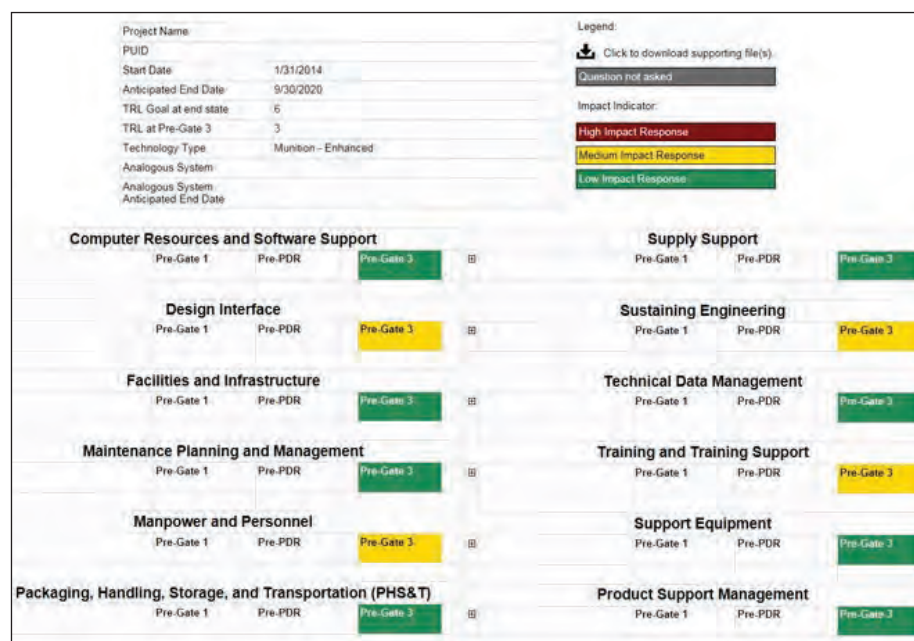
| Project Name | |
|---|---|
| PUID | |
| Start Date | 1/31/2014 |
| Anticipated End Date | 9/30/2020 |
| TRL Goal at end state | 6 |
| TRL at Pre-Gate 3 | 3 |
| Technology Type | Munition – Enhanced |
| Analogous System | |
| Analogous System Anticipated End Date | |

Legend:

Click to download supporting file(s)

Question not asked

Impact Indicator:

High Impact Response

Medium Impact Response

Low Impact Response

Computer Resources and Software Support
Pre-Gate 1 Pre-PDR Pre-Gate 3 ⊞

Supply Support
Pre-Gate 1 Pre-PDR Pre-Gate 3

Design Interface
Pre-Gate 1 Pre-PDR Pre-Gate 3 ⊞

Sustaining Engineering
Pre-Gate 1 Pre-PDR Pre-Gate 3

Facilities and Infrastructure
Pre-Gate 1 Pre-PDR Pre-Gate 3 ⊞

Technical Data Management
Pre-Gate 1 Pre-PDR Pre-Gate 3

Maintenance Planning and Management
Pre-Gate 1 Pre-PDR Pre-Gate 3 ⊞

Training and Training Support
Pre-Gate 1 Pre-PDR Pre-Gate 3

Manpower and Personnel
Pre-Gate 1 Pre-PDR Pre-Gate 3 ⊞

Support Equipment
Pre-Gate 1 Pre-PDR Pre-Gate 3

Packaging, Handling, Storage, and Transportation (PHS&T)
Pre-Gate 1 Pre-PDR Pre-Gate 3 ⊞

Product Support Management
Pre-Gate 1 Pre-PDR Pre-Gate 3